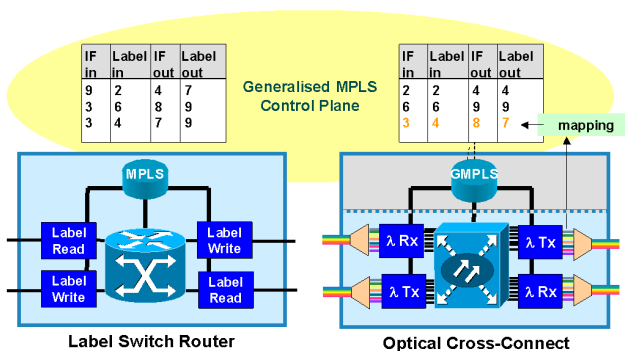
| IF in | Label in | IF out | Label out |
|---|---|---|---|
| 9 | 2 | 4 | 7 |
| 3 | 6 | 8 | 9 |
| 3 | 4 | 7 | 9 |

Generalised MPLS Control Plane

| IF in | Label in | IF out | Label out |
|---|---|---|---|
| 2 | 2 | 4 | 4 |
| 6 | 6 | 9 | 9 |
| 3 | 4 | 8 | 7 |

mapping

MPLS

Label Read

Label Write

Label Write

Label Read

GMPLS

λ Rx

λ Tx

λ Tx

λ Rx

Label Switch Router

Optical Cross-Connect